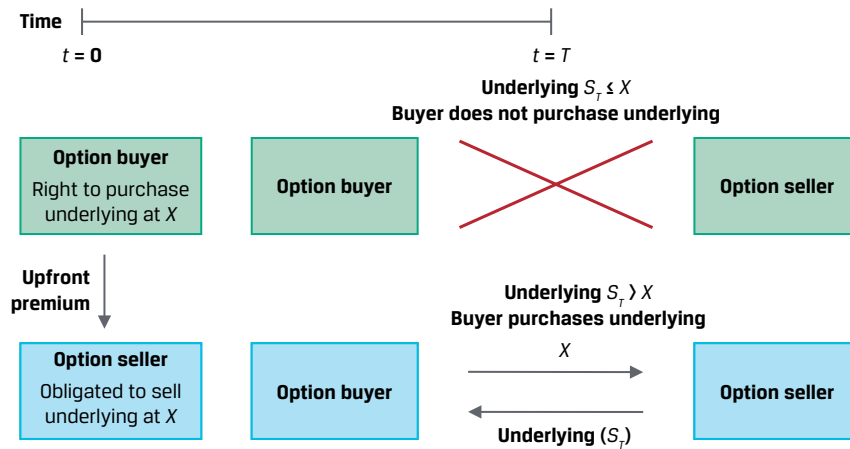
Time

$t$ = 0

$t = T$

Underlying $S_T \leq X$
Buyer does not purchase underlying

Option buyer
Right to purchase underlying at $X$

Option buyer

Option seller

Upfront premium

Underlying $S_T > X$
Buyer purchases underlying

Option seller
Obligated to sell underlying at $X$

Option buyer

$X$

Option seller

Underlying ($S_T$)